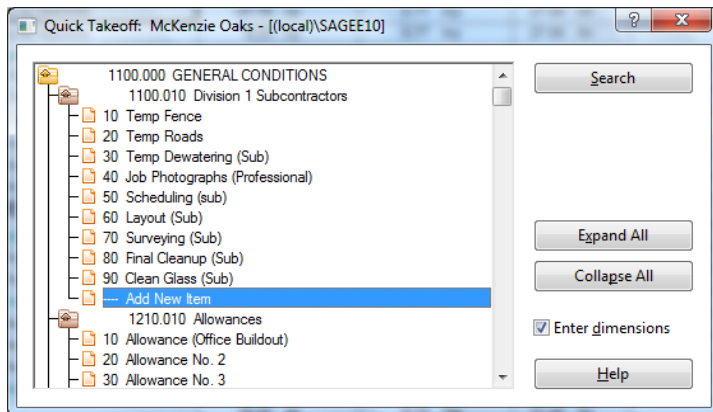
Quick Takeoff: McKenzie Oaks - [(local)\SAGEE10]

?

X

1100.000 GENERAL CONDITIONS
1100.010 Division 1 Subcontractors
10 Temp Fence
20 Temp Roads
30 Temp Dewatering (Sub)
40 Job Photographs (Professional)
50 Scheduling (sub)
60 Layout (Sub)
70 Surveying (Sub)
80 Final Cleanup (Sub)
90 Clean Glass (Sub)
---- Add New Item
1210.010 Allowances
10 Allowance (Office Buildout)
20 Allowance No. 2
30 Allowance No. 3

Search

Expand All

Collapse All

Enter dimensions

Help